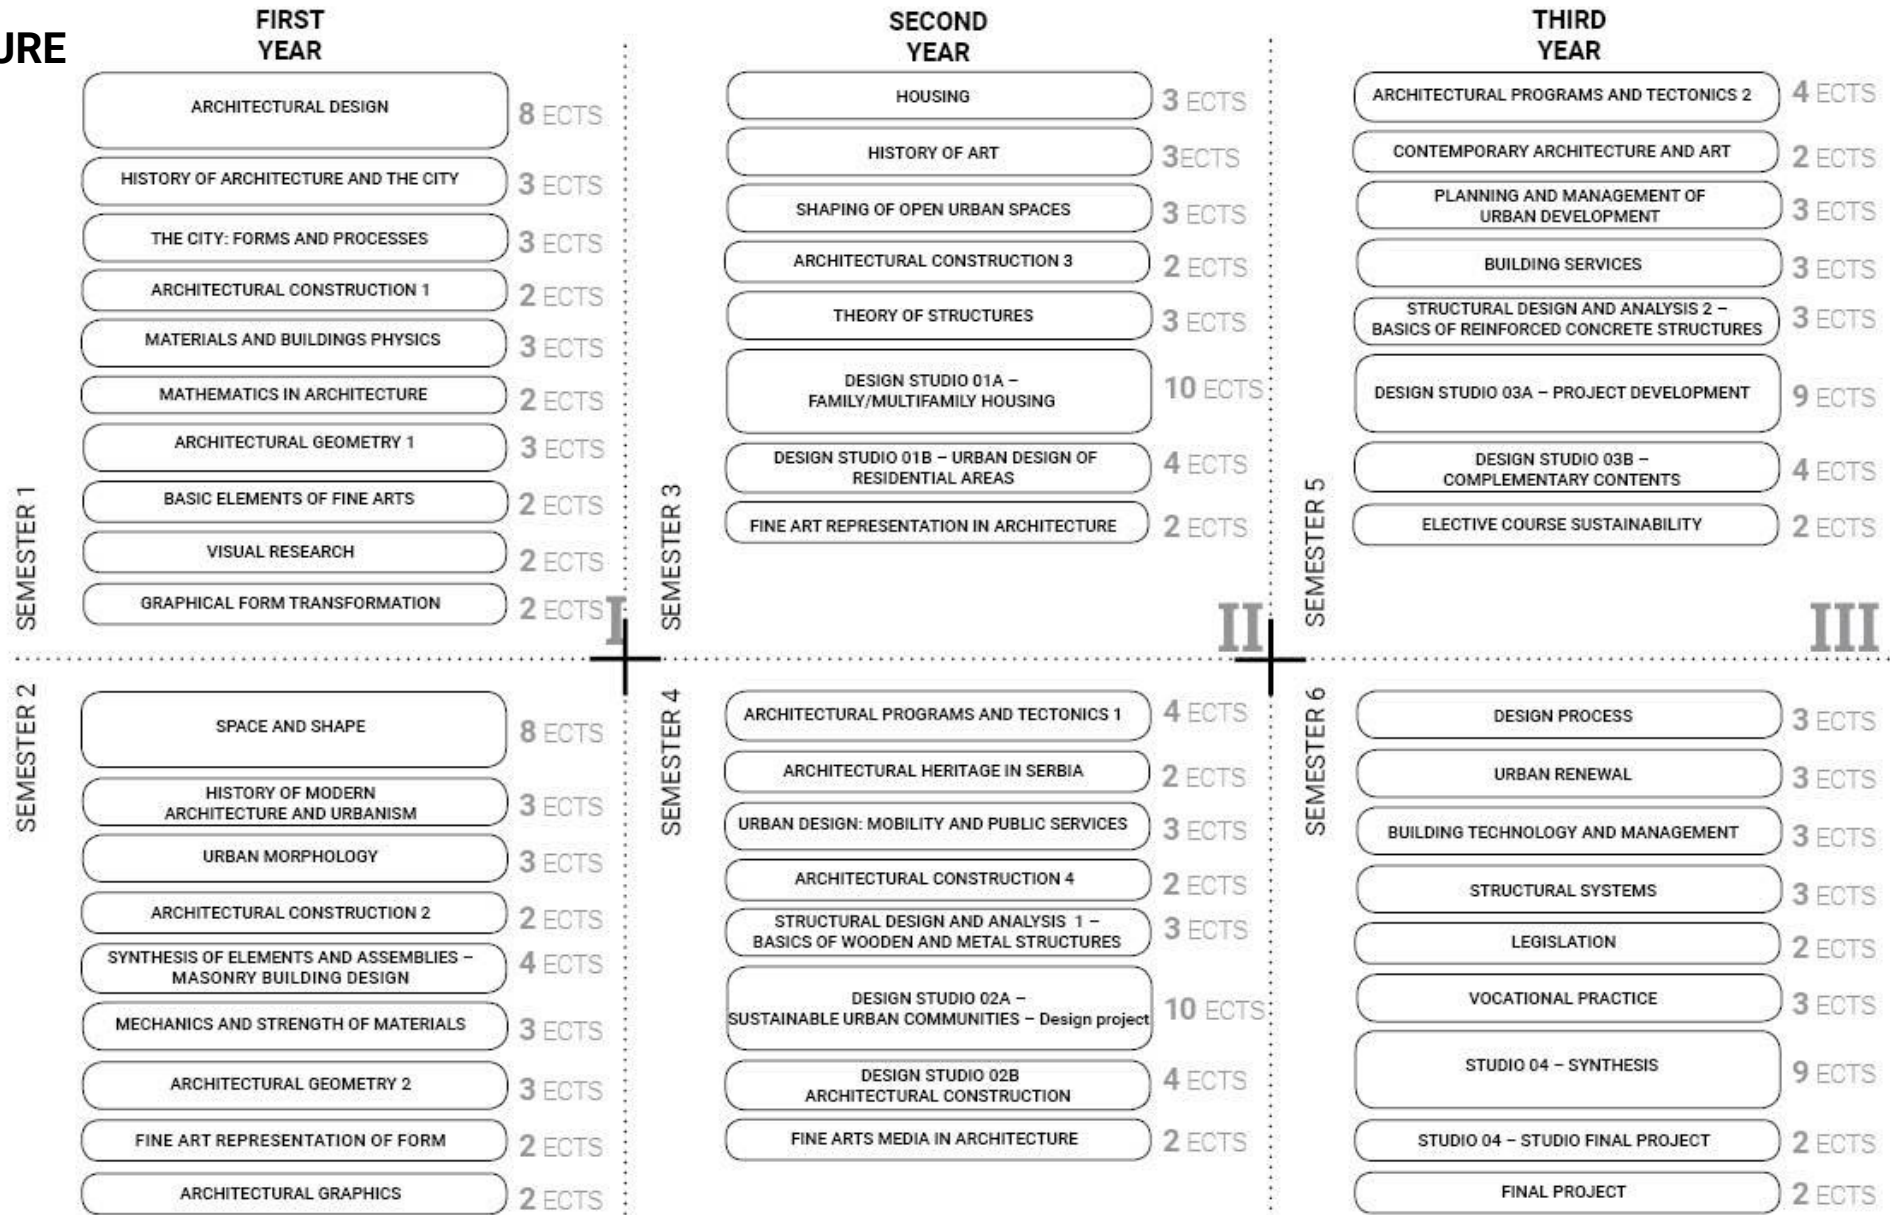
URE

FIRST YEAR

SEMESTER 1

ARCHITECTURAL DESIGN 8 ECTS
HISTORY OF ARCHITECTURE AND THE CITY 3 ECTS
THE CITY: FORMS AND PROCESSES 3 ECTS
ARCHITECTURAL CONSTRUCTION 1 2 ECTS
MATERIALS AND BUILDINGS PHYSICS 3 ECTS
MATHEMATICS IN ARCHITECTURE 2 ECTS
ARCHITECTURAL GEOMETRY 1 3 ECTS
BASIC ELEMENTS OF FINE ARTS 2 ECTS
VISUAL RESEARCH 2 ECTS
GRAPHICAL FORM TRANSFORMATION 2 ECTS

I

SEMESTER 2

SPACE AND SHAPE 8 ECTS
HISTORY OF MODERN ARCHITECTURE AND URBANISM 3 ECTS
URBAN MORPHOLOGY 3 ECTS
ARCHITECTURAL CONSTRUCTION 2 2 ECTS
SYNTHESIS OF ELEMENTS AND ASSEMBLIES – MASONRY BUILDING DESIGN 4 ECTS
MECHANICS AND STRENGTH OF MATERIALS 3 ECTS
ARCHITECTURAL GEOMETRY 2 3 ECTS
FINE ART REPRESENTATION OF FORM 2 ECTS
ARCHITECTURAL GRAPHICS 2 ECTS

SECOND YEAR

SEMESTER 3

HOUSING 3 ECTS
HISTORY OF ART 3ECTS
SHAPING OF OPEN URBAN SPACES 3 ECTS
ARCHITECTURAL CONSTRUCTION 3 2 ECTS
THEORY OF STRUCTURES 3 ECTS
DESIGN STUDIO 01A – FAMILY/MULTIFAMILY HOUSING 10 ECTS
DESIGN STUDIO 01B – URBAN DESIGN OF RESIDENTIAL AREAS 4 ECTS
FINE ART REPRESENTATION IN ARCHITECTURE 2 ECTS

II

SEMESTER 4

ARCHITECTURAL PROGRAMS AND TECTONICS 1 4 ECTS
ARCHITECTURAL HERITAGE IN SERBIA 2 ECTS
URBAN DESIGN: MOBILITY AND PUBLIC SERVICES 3 ECTS
ARCHITECTURAL CONSTRUCTION 4 2 ECTS
STRUCTURAL DESIGN AND ANALYSIS 1 – BASICS OF WOODEN AND METAL STRUCTURES 3 ECTS
DESIGN STUDIO 02A – SUSTAINABLE URBAN COMMUNITIES – Design project 10 ECTS
DESIGN STUDIO 02B ARCHITECTURAL CONSTRUCTION 4 ECTS
FINE ARTS MEDIA IN ARCHITECTURE 2 ECTS

THIRD YEAR

SEMESTER 5

ARCHITECTURAL PROGRAMS AND TECTONICS 2 4 ECTS
CONTEMPORARY ARCHITECTURE AND ART 2 ECTS
PLANNING AND MANAGEMENT OF URBAN DEVELOPMENT 3 ECTS
BUILDING SERVICES 3 ECTS
STRUCTURAL DESIGN AND ANALYSIS 2 – BASICS OF REINFORCED CONCRETE STRUCTURES 3 ECTS
DESIGN STUDIO 03A – PROJECT DEVELOPMENT 9 ECTS
DESIGN STUDIO 03B – COMPLEMENTARY CONTENTS 4 ECTS
ELECTIVE COURSE SUSTAINABILITY 2 ECTS

III

SEMESTER 6

DESIGN PROCESS 3 ECTS
URBAN RENEWAL 3 ECTS
BUILDING TECHNOLOGY AND MANAGEMENT 3 ECTS
STRUCTURAL SYSTEMS 3 ECTS
LEGISLATION 2 ECTS
VOCATIONAL PRACTICE 3 ECTS
STUDIO 04 – SYNTHESIS 9 ECTS
STUDIO 04 – STUDIO FINAL PROJECT 2 ECTS
FINAL PROJECT 2 ECTS